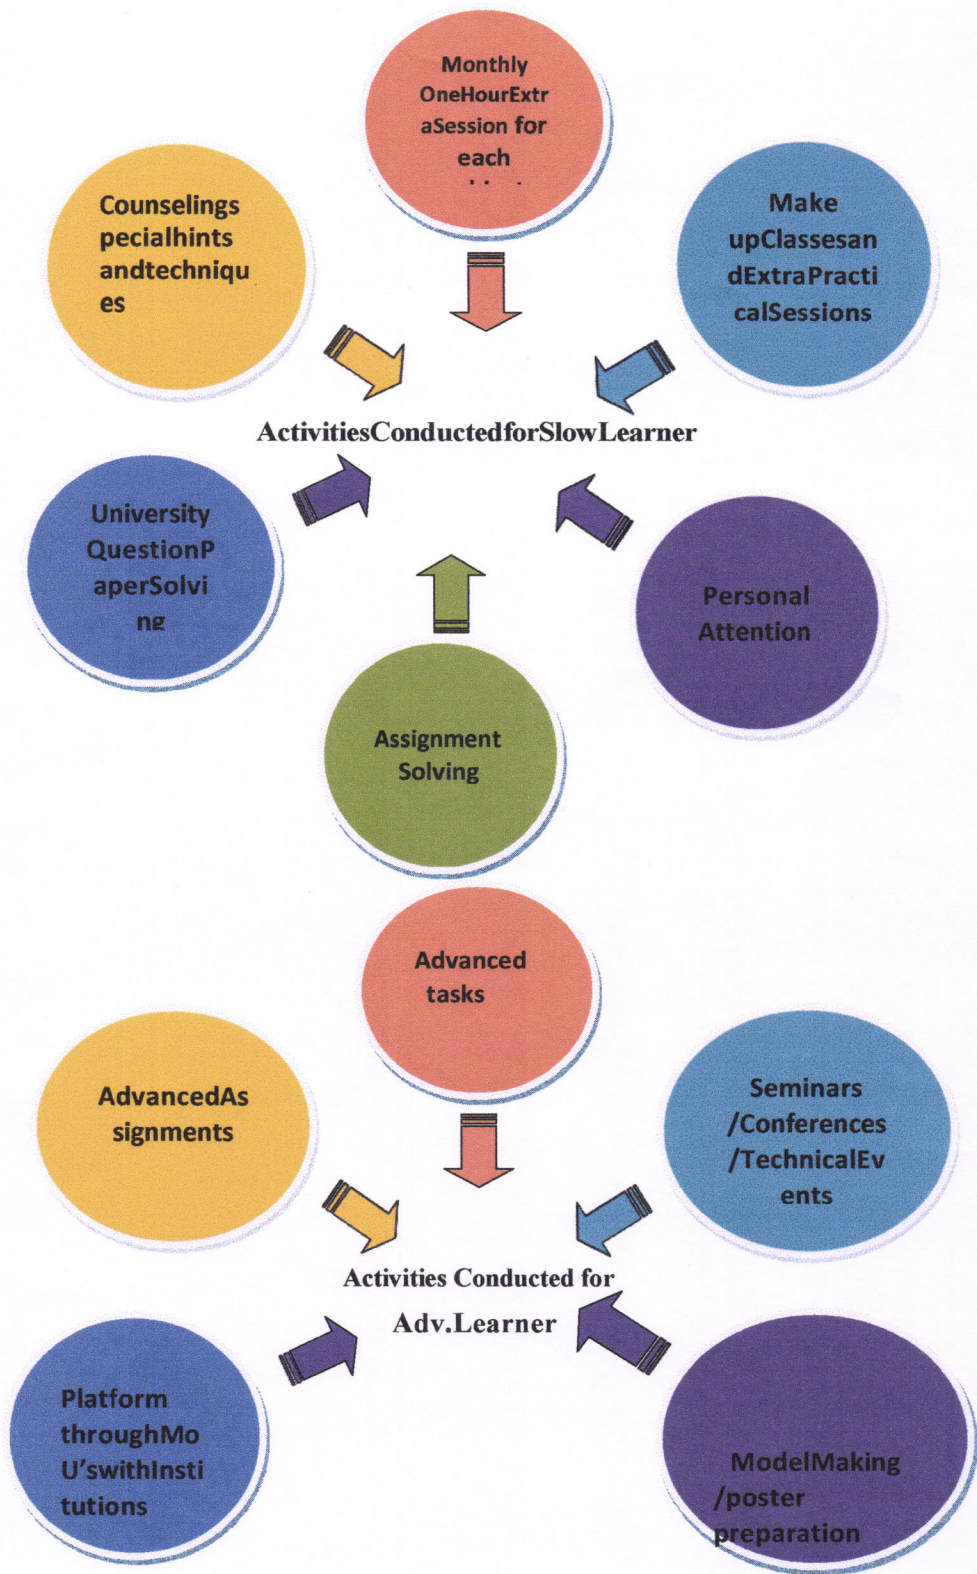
Monthly OneHourExtr aSession for each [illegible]

Counselingspecialhints andtechniques

Make upClassesandExtraPracticalSessions

ActivitiesConductedforSlowLearner

University QuestionPaperSolving

Personal Attention

Assignment Solving

Advanced tasks

AdvancedAssignments

Seminars /Conferences /TechnicalEvents

Activities Conducted for Adv.Learner

Platform throughMoU'swithInstitutions

ModelMaking /poster preparation